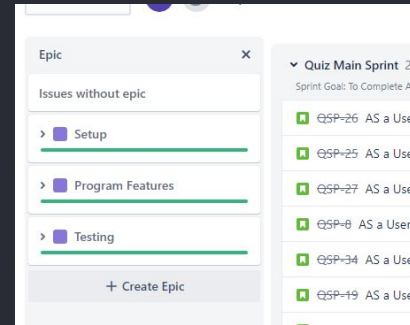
Epic ×

Issues without epic

Setup

Program Features

Testing

+ Create Epic

Quiz Main Sprint 2

Sprint Goal: To Complete A

QSP-26 AS a Use

QSP-25 AS a Use

QSP-27 AS a Use

QSP-8 AS a User

QSP-34 AS a Use

QSP-19 AS a Use